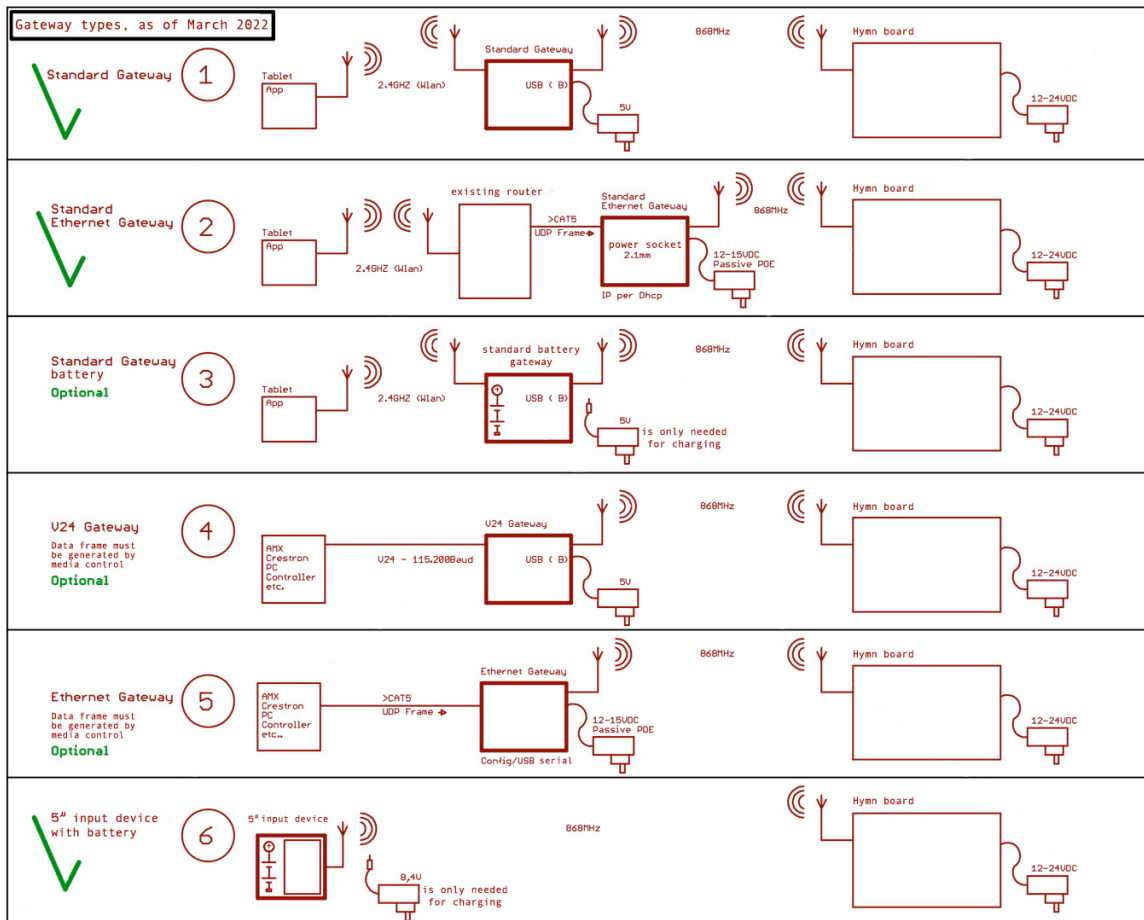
Gateway types, as of March 2022

Standard Gateway
1
Tablet
App
2.4GHZ (Wlan)
Standard Gateway
USB ( B)
5V
868MHz
Hymn board
12-24VDC

Standard Ethernet Gateway
2
Tablet
App
2.4GHZ (Wlan)
existing router
>CAT5
UDP Frame
Standard Ethernet Gateway
power socket 2.1mm
12-15VDC Passive POE
IP per Dhcp
868MHz
Hymn board
12-24VDC

Standard Gateway battery
Optional
3
Tablet
App
2.4GHZ (Wlan)
standard battery gateway
USB ( B)
5V
is only needed for charging
868MHz
Hymn board
12-24VDC

V24 Gateway
Data frame must be generated by media control
Optional
4
AMX
Crestron
PC
Controller
etc.
V24 ~ 115.200Baud
V24 Gateway
USB ( B)
5V
868MHz
Hymn board
12-24VDC

Ethernet Gateway
Data frame must be generated by media control
Optional
5
AMX
Crestron
PC
Controller
etc..
>CAT5
UDP Frame
Ethernet Gateway
12-15VDC Passive POE
Config/USB serial
868MHz
Hymn board
12-24VDC

5" input device with battery
6
5" input device
8,4V
is only needed for charging
868MHz
Hymn board
12-24VDC